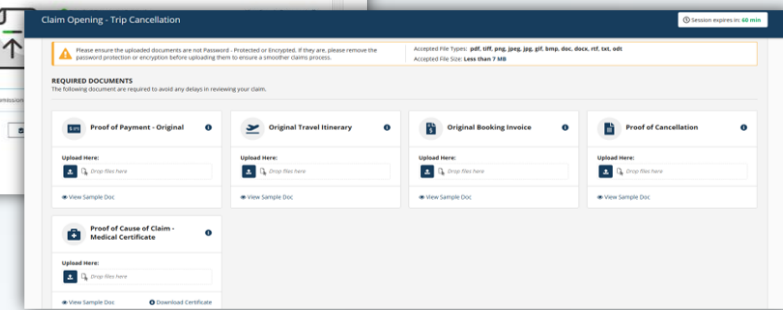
Claim Opening - Trip Cancellation

Session expires in: 60 min

Please ensure the uploaded documents are not Password - Protected or Encrypted. If they are, please remove the password protection or encryption before uploading them to ensure a smoother claims process.

Accepted File Types: pdf, tiff, png, jpeg, jpg, gif, bmp, doc, docx, rtf, txt, odt
Accepted File Size: Less than 7 MB

REQUIRED DOCUMENTS
The following document are required to avoid any delays in reviewing your claim.

Proof of Payment - Original
Upload Here:
Drop files here
View Sample Doc

Original Travel Itinerary
Upload Here:
Drop files here
View Sample Doc

Original Booking Invoice
Upload Here:
Drop files here
View Sample Doc

Proof of Cancellation
Upload Here:
Drop files here
View Sample Doc

Proof of Cause of Claim - Medical Certificate
Upload Here:
Drop files here
View Sample Doc
Download Certificate